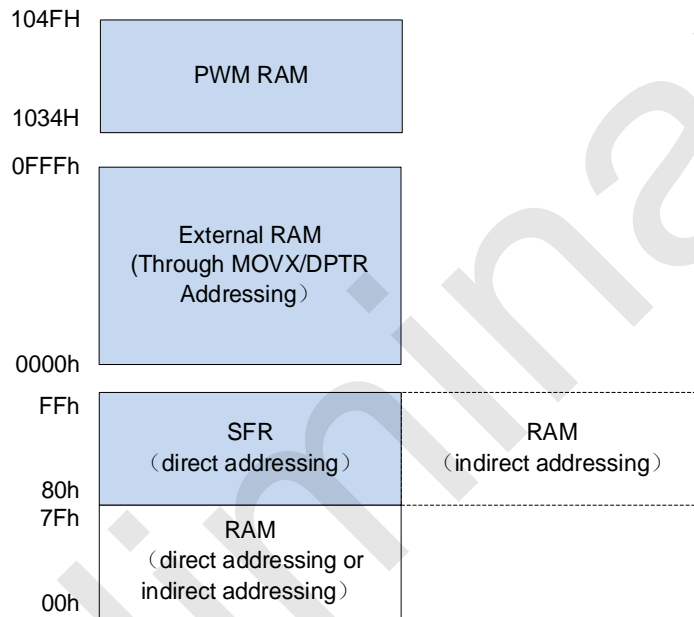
104FH

PWM RAM

1034H

0FFFh

External RAM
(Through MOVX/DPTR
Addressing)

0000h

FFh

SFR
(direct addressing)

RAM
(indirect addressing)

80h

7Fh

RAM
(direct addressing or
indirect addressing)

00h